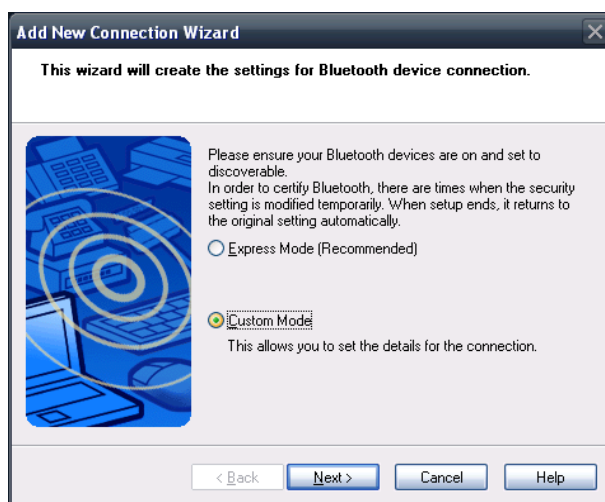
Add New Connection Wizard

This wizard will create the settings for Bluetooth device connection.

Please ensure your Bluetooth devices are on and set to discoverable.
In order to certify Bluetooth, there are times when the security setting is modified temporarily. When setup ends, it returns to the original setting automatically.

Express Mode (Recommended)

Custom Mode

This allows you to set the details for the connection.

< Back

Next >

Cancel

Help